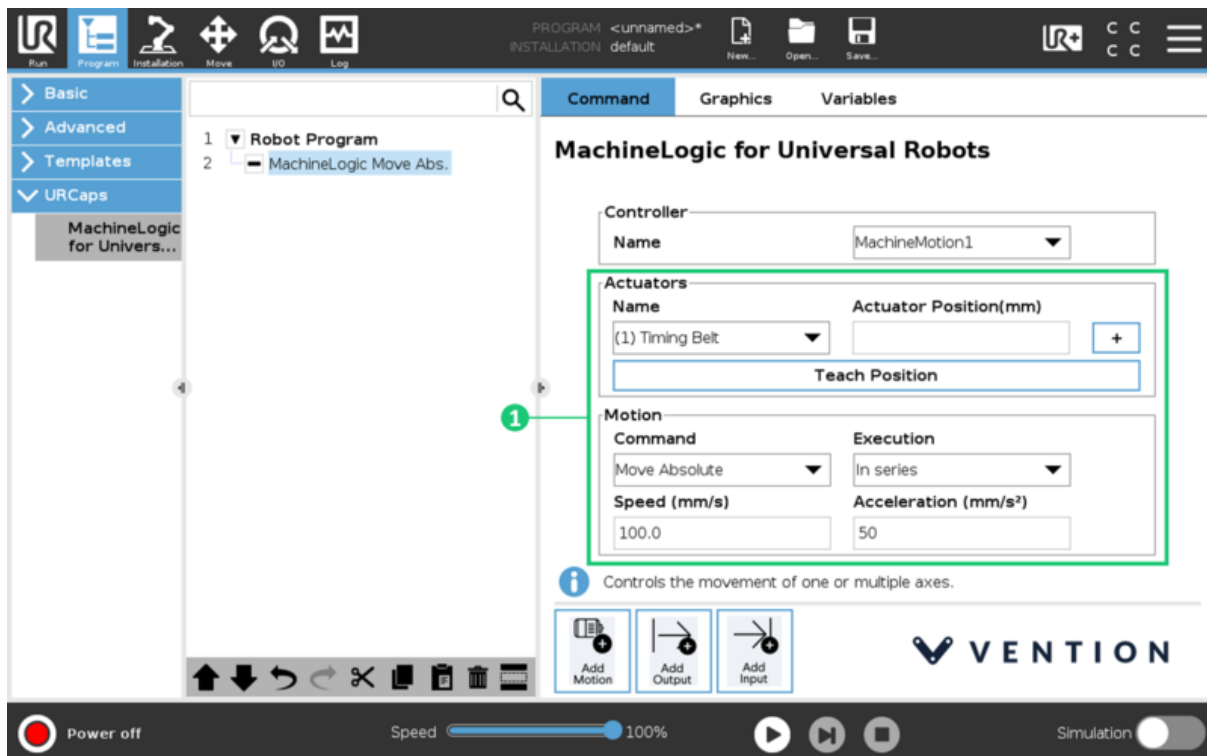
Run Program Installation Move I/O Log

PROGRAM <unnamed>*
INSTALLATION default

New... Open... Save...

C C
C C

Basic
Advanced
Templates
URCaps
MachineLogic for Univers...

1 Robot Program
2 MachineLogic Move Abs.

Command Graphics Variables

MachineLogic for Universal Robots

Controller
Name MachineMotion1

Actuators
Name Actuator Position(mm)
(1) Timing Belt +
Teach Position

1

Motion
Command Execution
Move Absolute In series
Speed (mm/s) Acceleration (mm/s²)
100.0 50

Controls the movement of one or multiple axes.

Add Motion Add Output Add Input

VENTION

Power off Speed 100% Simulation